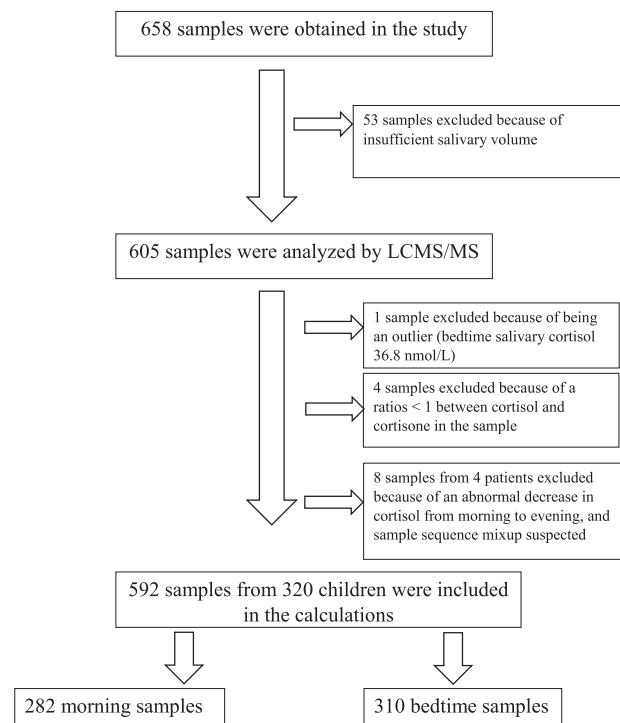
658 samples were obtained in the study

53 samples excluded because of insufficient salivary volume

605 samples were analyzed by LCMS/MS

1 sample excluded because of being an outlier (bedtime salivary cortisol 36.8 nmol/L)

4 samples excluded because of a ratios < 1 between cortisol and cortisone in the sample

8 samples from 4 patients excluded because of an abnormal decrease in cortisol from morning to evening, and sample sequence mixup suspected

592 samples from 320 children were included in the calculations

282 morning samples

310 bedtime samples